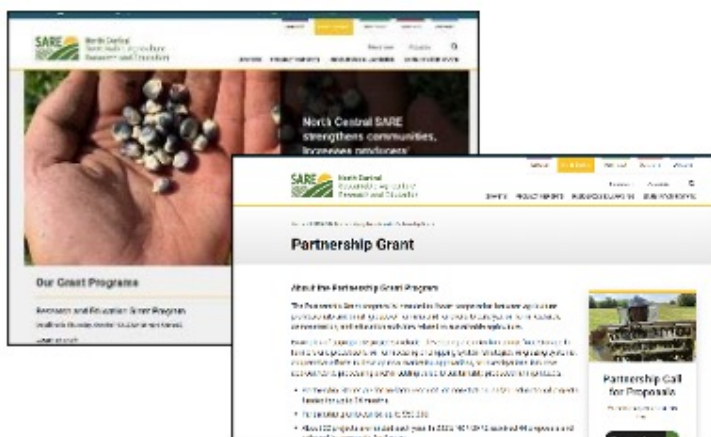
SARE North Central Sustainable Agriculture Research and Education

North Central SARE strengthens communities, increases producers'

Our Grant Programs

Research and Education Grant Program

SARE North Central Sustainable Agriculture Research and Education

Partnership Grant

About the Partnership Grant Program

Partnership Call for Proposals